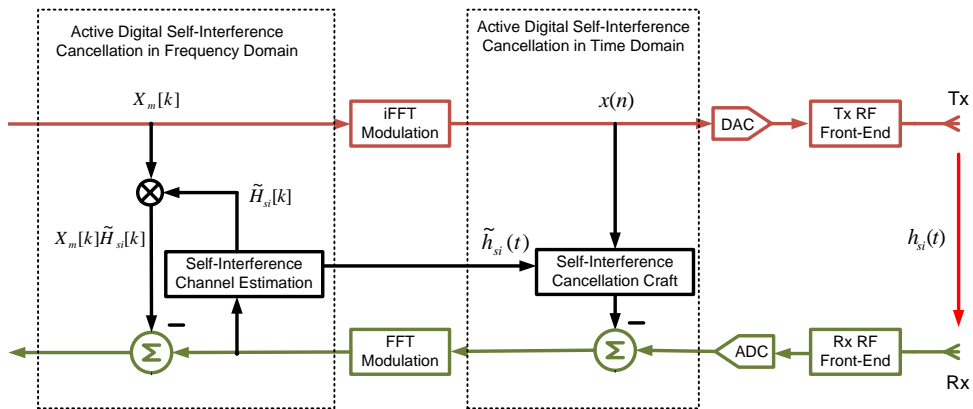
Active Digital Self-Interference Cancellation in Frequency Domain

Active Digital Self-Interference Cancellation in Time Domain

$X_m[k]$

iFFT Modulation

$x(n)$

DAC

Tx RF Front-End

Tx

$\tilde{H}_{si}[k]$

$X_m[k]\tilde{H}_{si}[k]$

$\tilde{h}_{si}(t)$

$h_{si}(t)$

Self-Interference Channel Estimation

Self-Interference Cancellation Craft

$-$

$-$

$\Sigma$

$\Sigma$

FFT Modulation

ADC

Rx RF Front-End

Rx